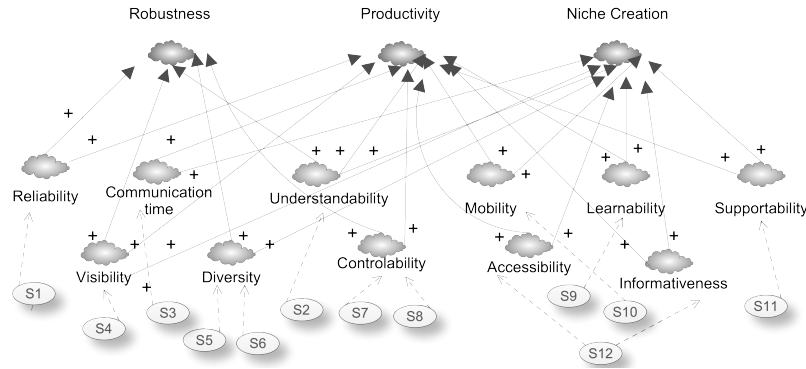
Robustness

Productivity

Niche Creation

+

+

+

+

+ + +

+ +

+

+

+

Reliability

Communication time

Understandability

Mobility

Learnability

Supportability

+

+ +

+

+

+

+

+

+

+

Visibility

Diversity

Controlability

Accessibility

Informativeness

S1

S4

S3

S5

S6

S2

S7

S8

S9

S10

S11

S12